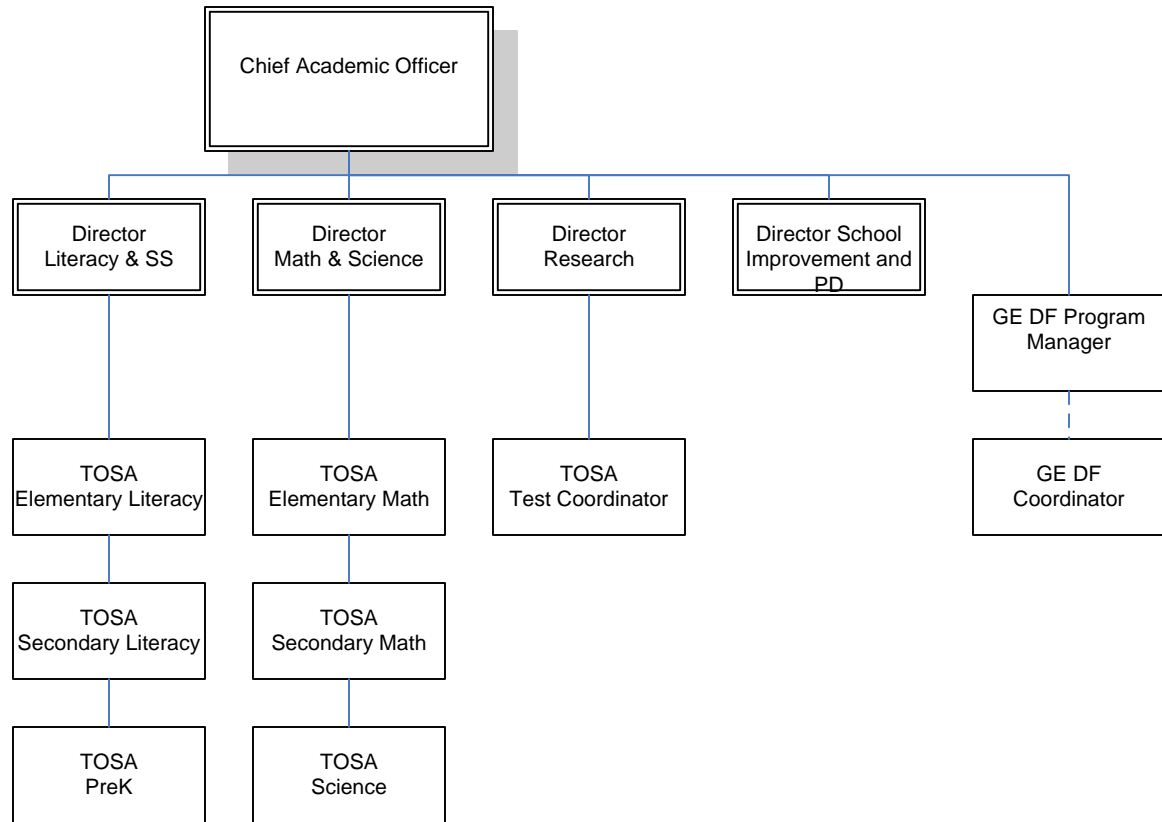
Chief Academic Officer

Director Literacy & SS

Director Math & Science

Director Research

Director School Improvement and PD

GE DF Program Manager

TOSA Elementary Literacy

TOSA Elementary Math

TOSA Test Coordinator

GE DF Coordinator

TOSA Secondary Literacy

TOSA Secondary Math

TOSA PreK

TOSA Science